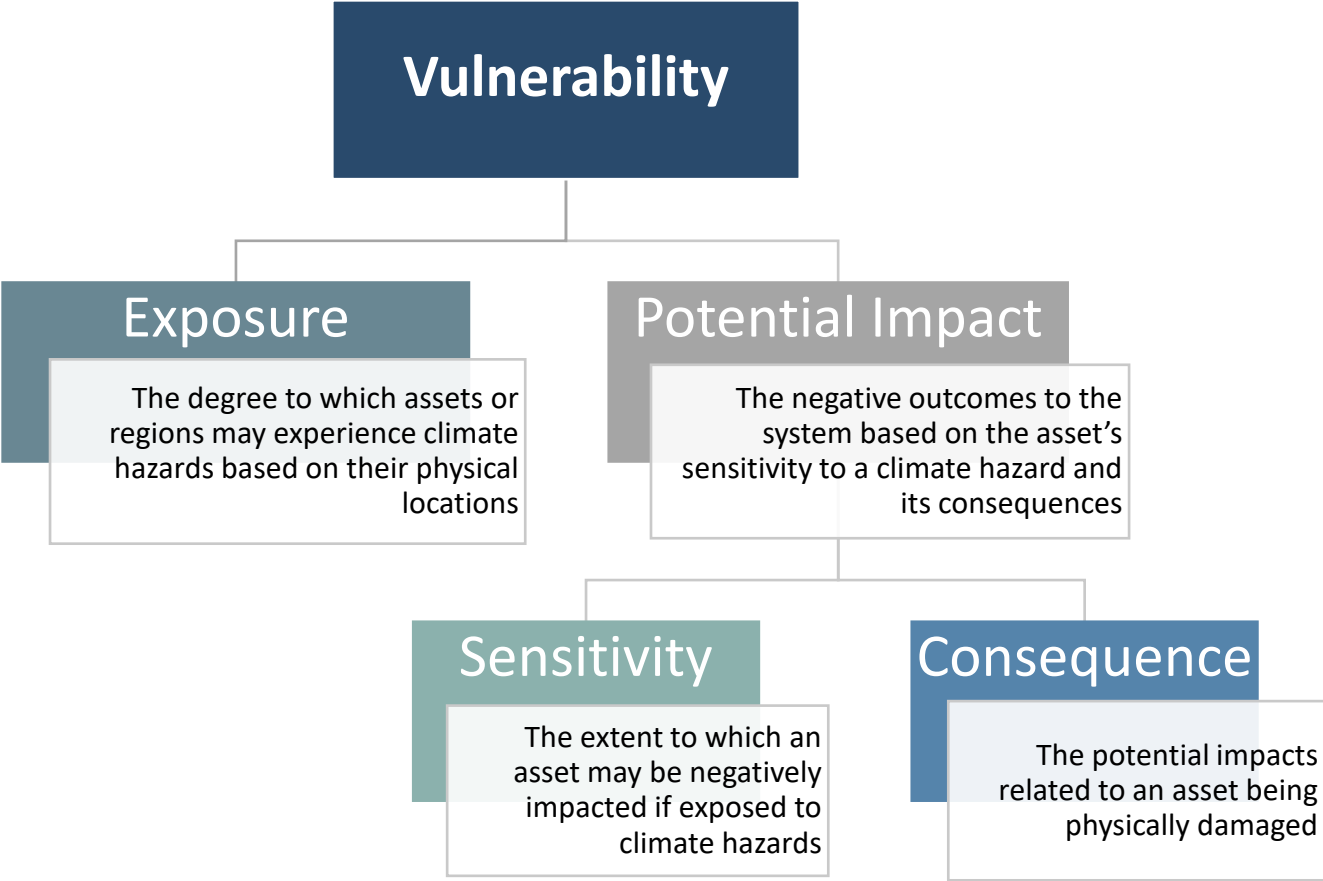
Vulnerability

Exposure

The degree to which assets or regions may experience climate hazards based on their physical locations

Potential Impact

The negative outcomes to the system based on the asset's sensitivity to a climate hazard and its consequences

Sensitivity

The extent to which an asset may be negatively impacted if exposed to climate hazards

Consequence

The potential impacts related to an asset being physically damaged